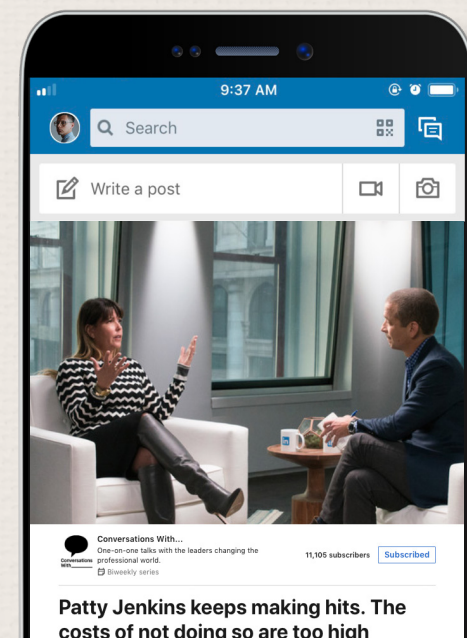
9:37 AM

Search

Write a post

Conversations With...
One-on-one talks with the leaders changing the professional world.
Biweekly series

Conversations With

11,105 subscribers

Subscribed

Patty Jenkins keeps making hits. The costs of not doing so are too high